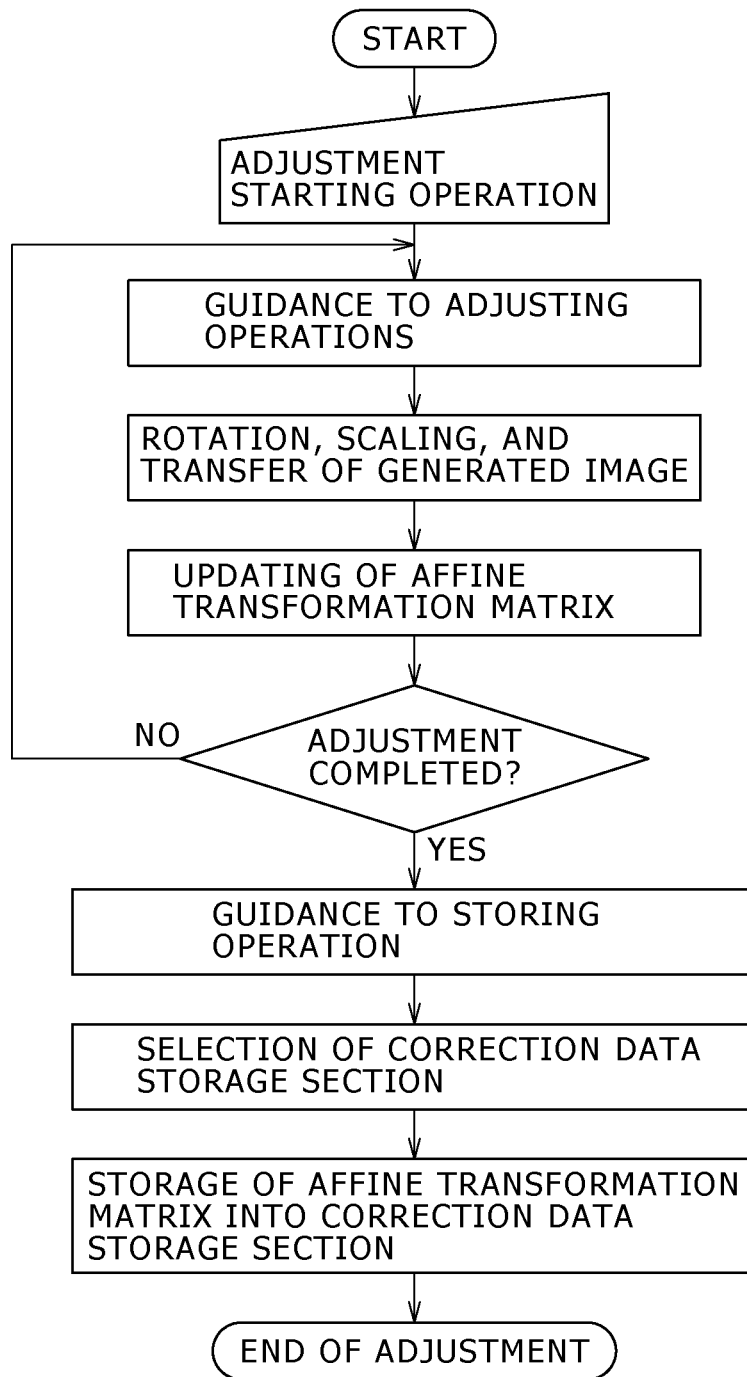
START

ADJUSTMENT STARTING OPERATION

GUIDANCE TO ADJUSTING OPERATIONS

ROTATION, SCALING, AND TRANSFER OF GENERATED IMAGE

UPDATING OF AFFINE TRANSFORMATION MATRIX

NO

ADJUSTMENT COMPLETED?

YES

GUIDANCE TO STORING OPERATION

SELECTION OF CORRECTION DATA STORAGE SECTION

STORAGE OF AFFINE TRANSFORMATION MATRIX INTO CORRECTION DATA STORAGE SECTION

END OF ADJUSTMENT